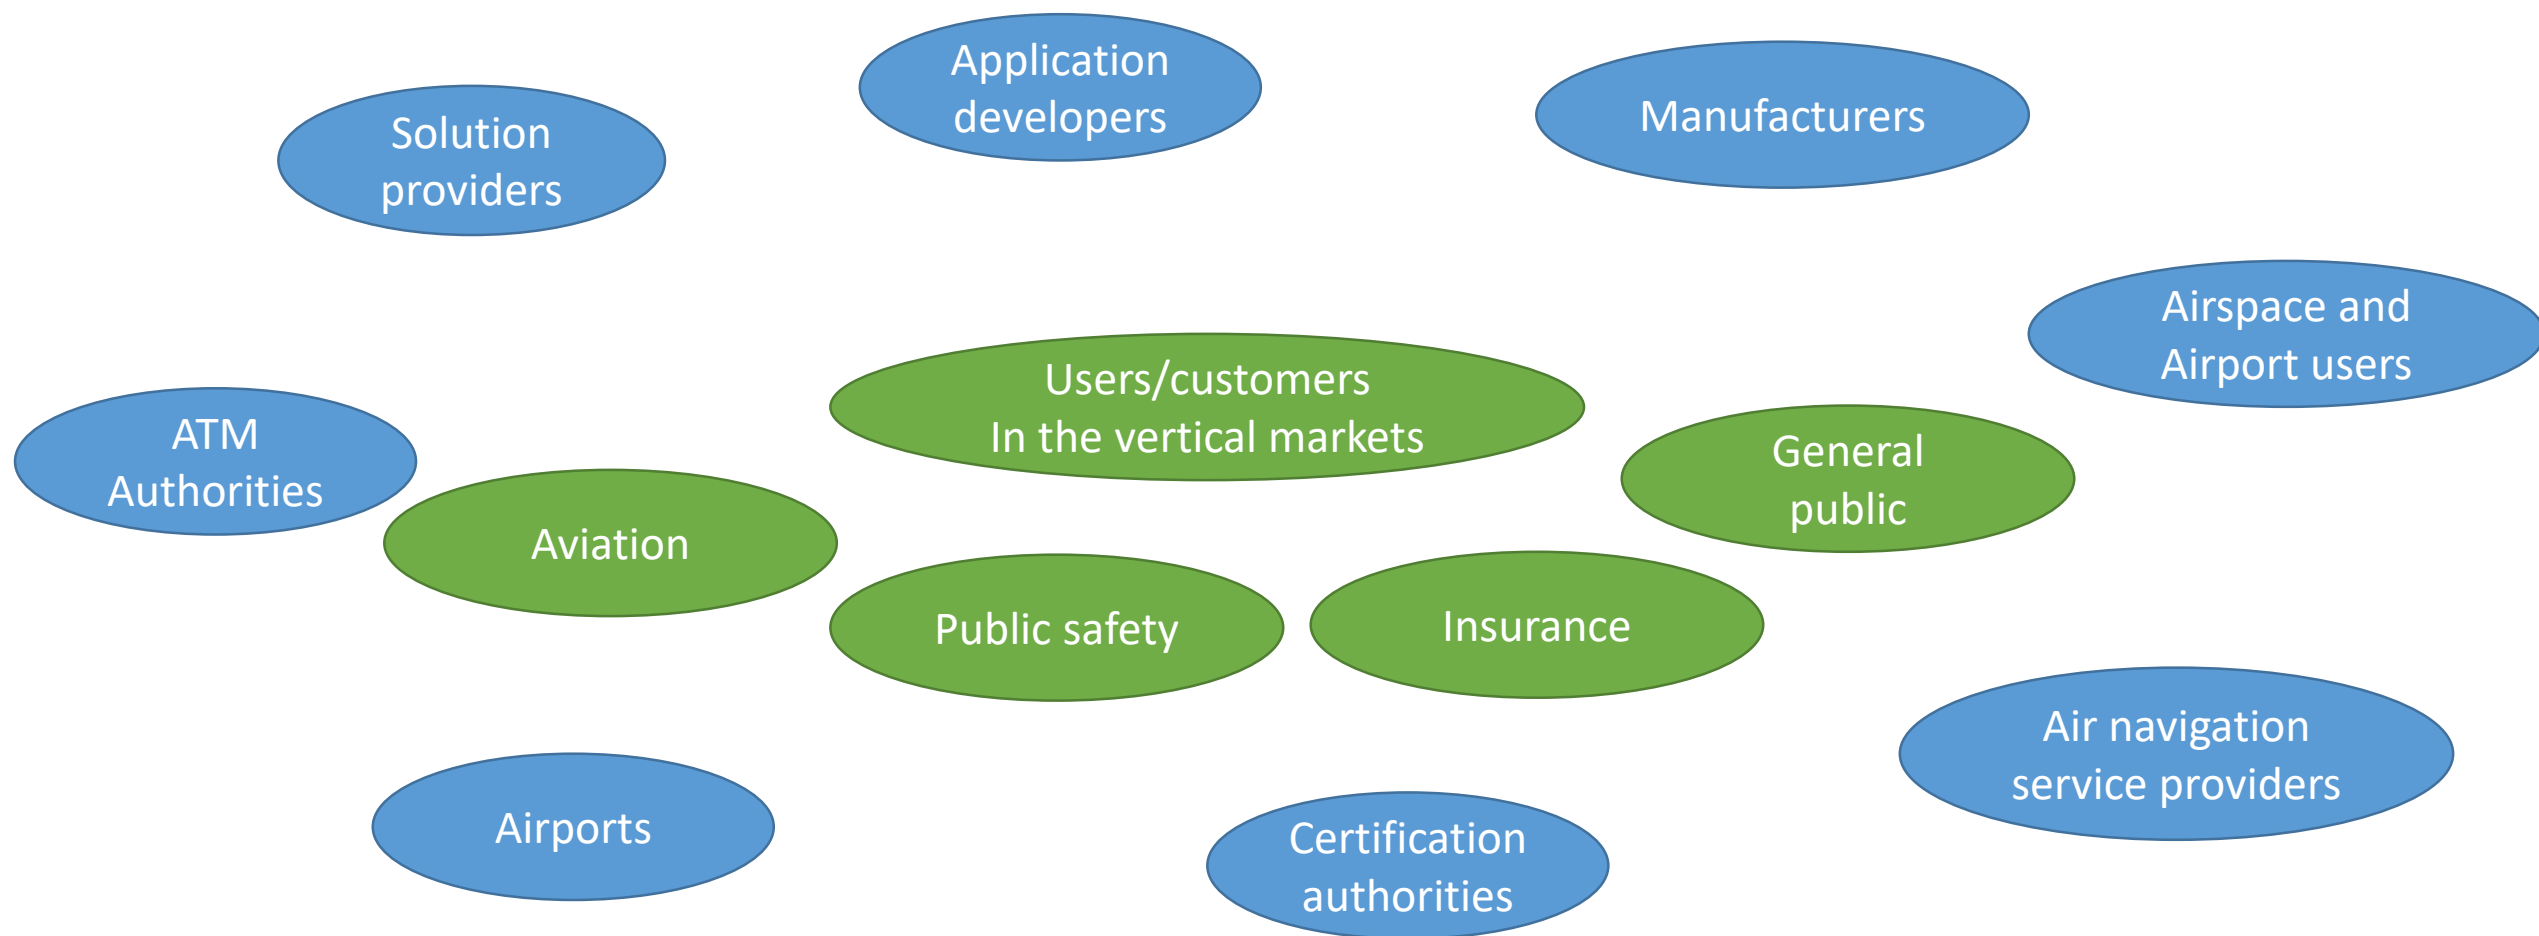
Application developers

Solution providers

Manufacturers

Airspace and Airport users

Users/customers
In the vertical markets

ATM Authorities

General public

Aviation

Public safety

Insurance

Air navigation service providers

Airports

Certification authorities